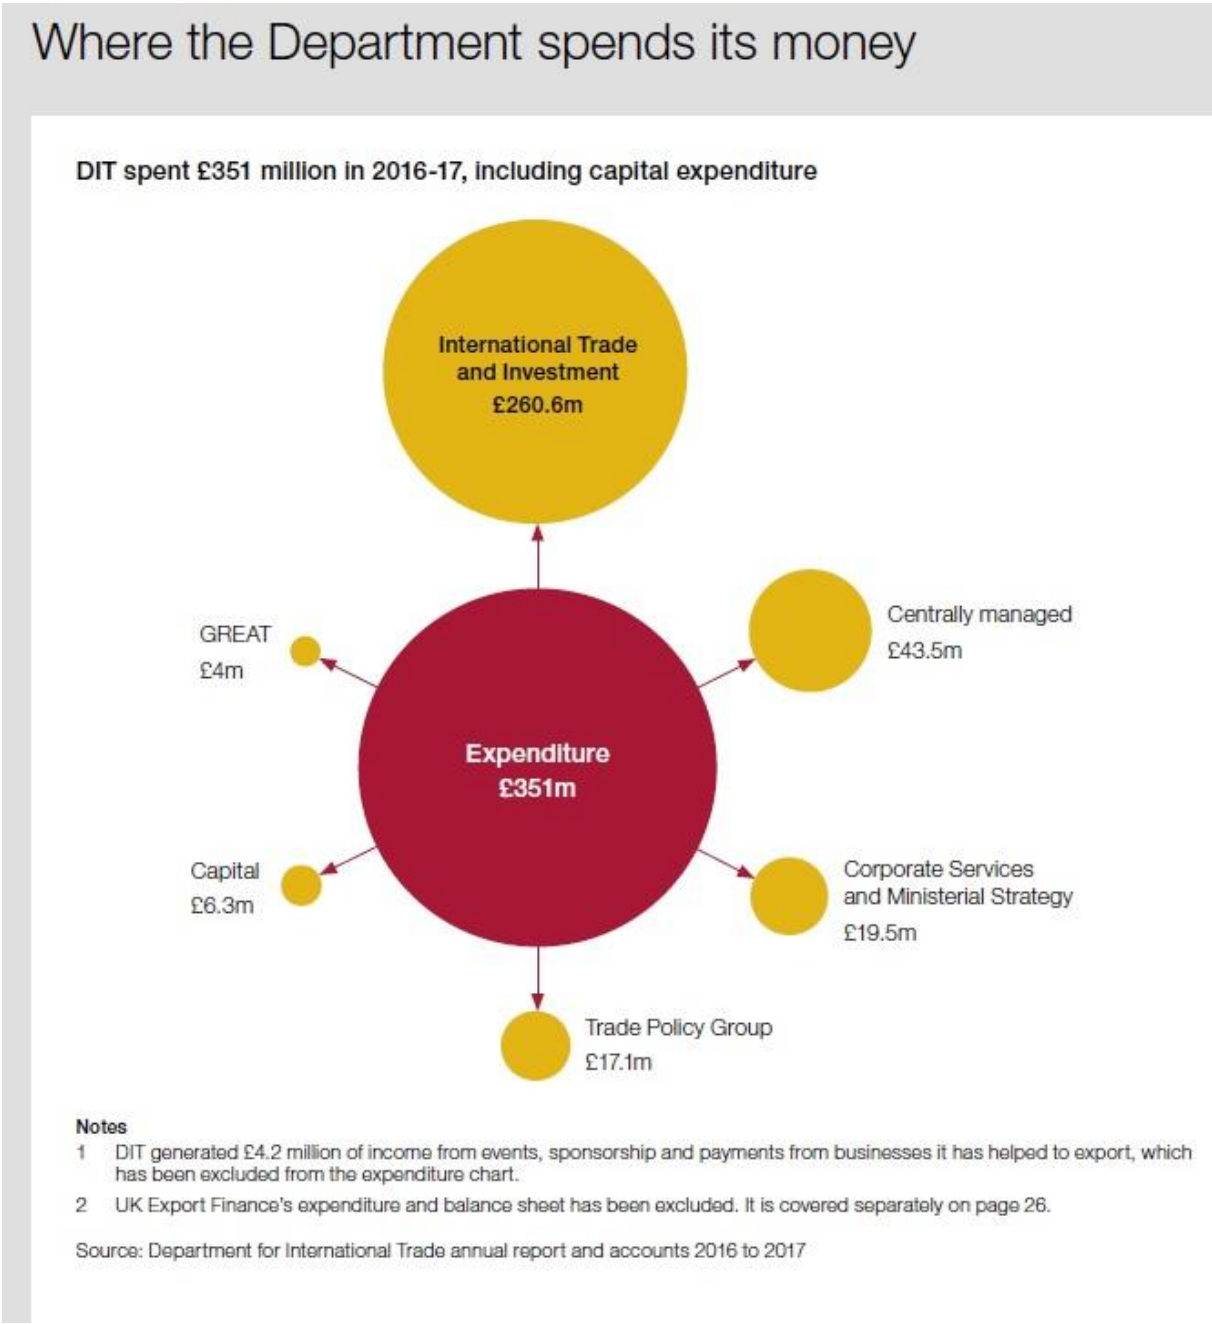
Where the Department spends its money

DIT spent £351 million in 2016-17, including capital expenditure

International Trade and Investment £260.6m

GREAT £4m

Centrally managed £43.5m

Expenditure £351m

Capital £6.3m

Corporate Services and Ministerial Strategy £19.5m

Trade Policy Group £17.1m

Notes
1 DIT generated £4.2 million of income from events, sponsorship and payments from businesses it has helped to export, which has been excluded from the expenditure chart.
2 UK Export Finance's expenditure and balance sheet has been excluded. It is covered separately on page 26.

Source: Department for International Trade annual report and accounts 2016 to 2017